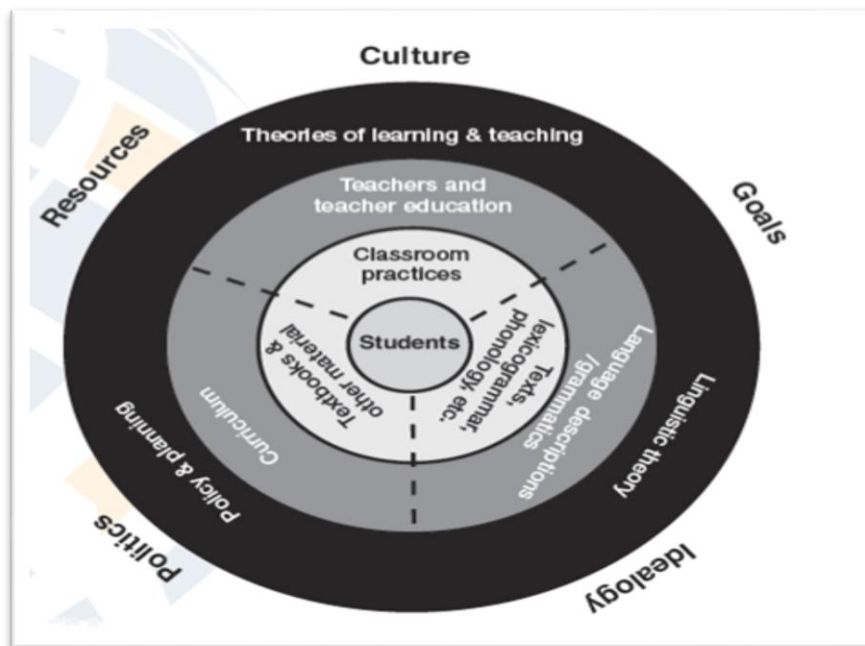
Culture

Resources

Goals

Theories of learning & teaching

Teachers and teacher education

Classroom practices

Students

Textbooks & other material

Texts, lexicogrammar, phonology etc.

Curriculum

Language descriptions /grammatics

Policy & planning

Linguistic theory

Politics

Ideology